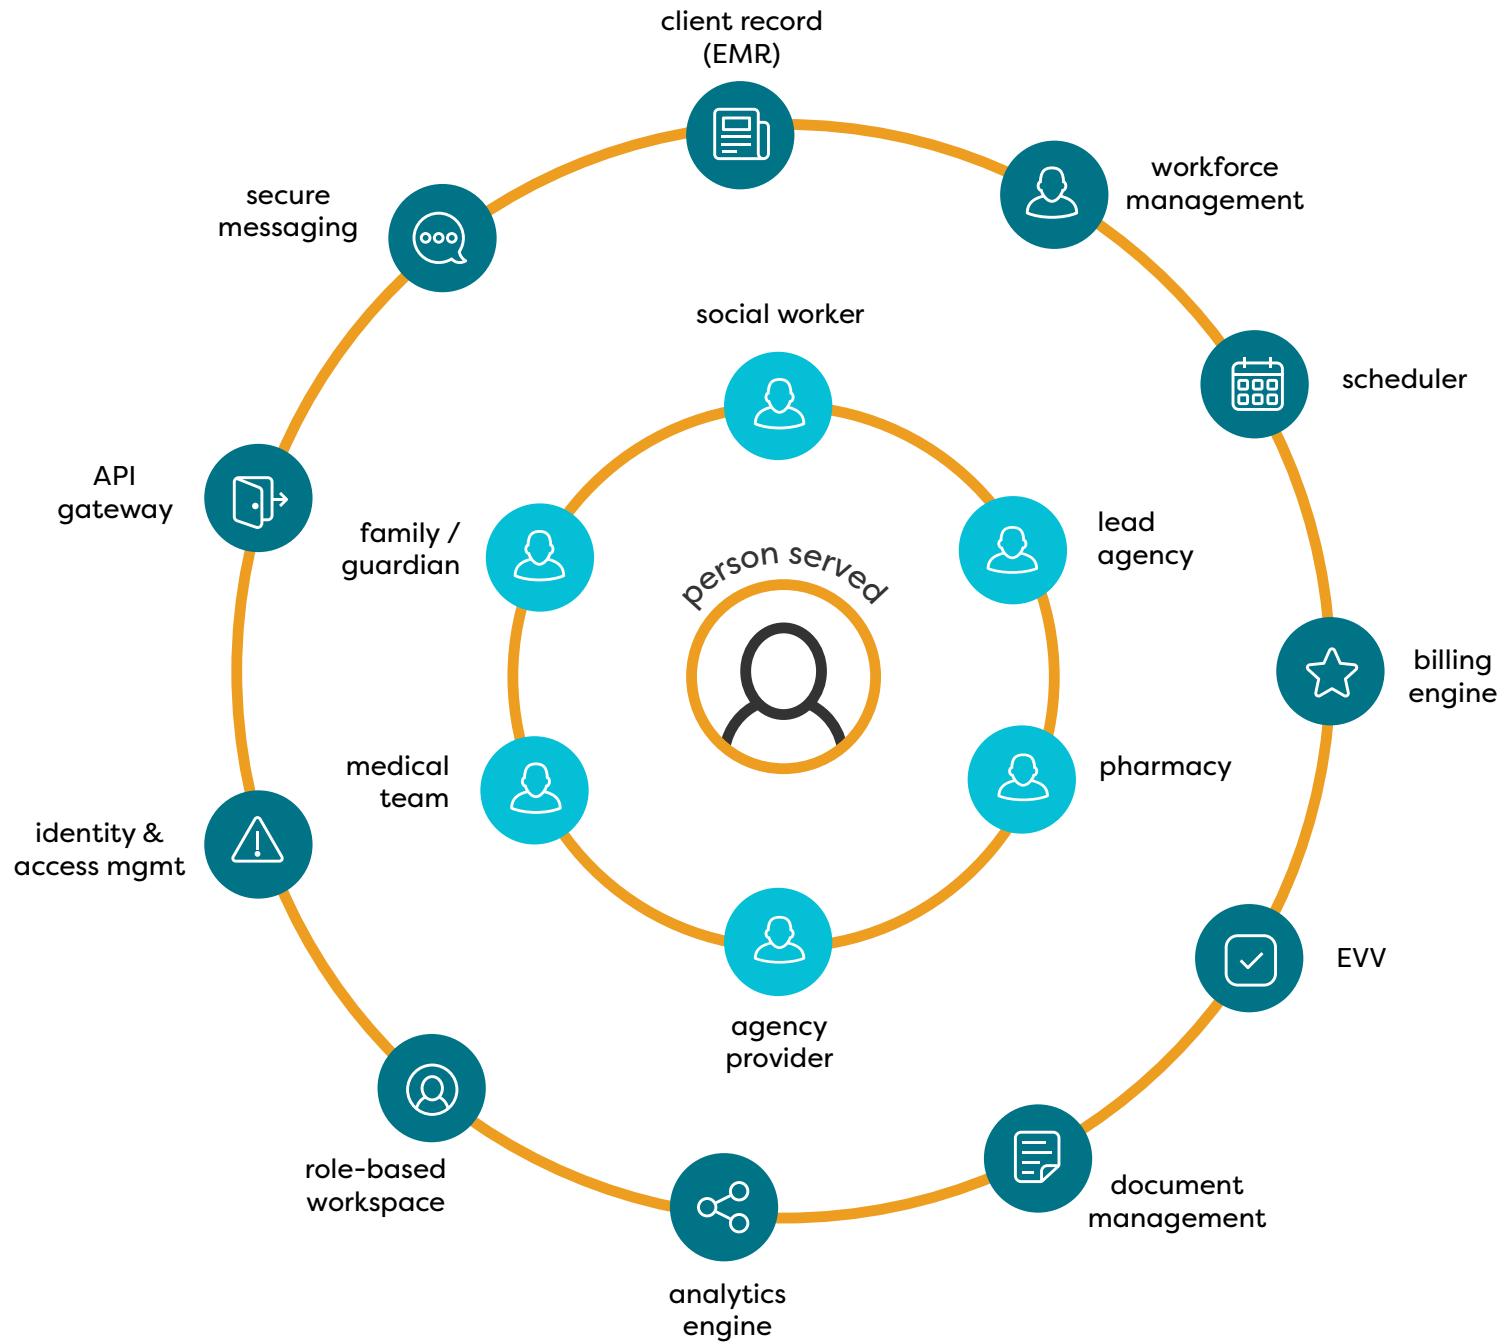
client record (EMR)

workforce management

secure messaging

social worker

scheduler

API gateway

family / guardian

person served

lead agency

billing engine

medical team

pharmacy

identity & access mgmt

EVV

agency provider

role-based workspace

document management

analytics engine